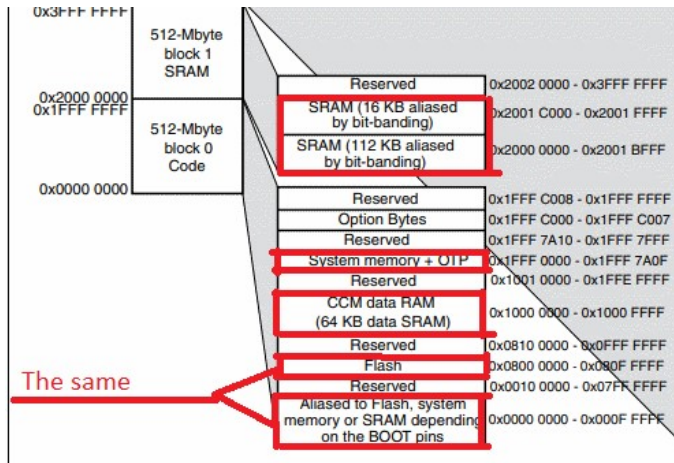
0x3FFF FFFF

512-Mbyte block 1 SRAM

0x2000 0000
0x1FFF FFFF

512-Mbyte block 0 Code

0x0000 0000

| | |
|---|---|
| Reserved | 0x2002 0000 - 0x3FFF FFFF |
| SRAM (16 KB aliased by bit-banding) | 0x2001 C000 - 0x2001 FFFF |
| SRAM (112 KB aliased by bit-banding) | 0x2000 0000 - 0x2001 BFFF |
| Reserved | 0x1FFF C008 - 0x1FFF FFFF |
| Option Bytes | 0x1FFF C000 - 0x1FFF C007 |
| Reserved | 0x1FFF 7A10 - 0x1FFF 7FFF |
| System memory + OTP | 0x1FFF 0000 - 0x1FFF 7A0F |
| Reserved | 0x1001 0000 - 0x1FFE FFFF |
| CCM data RAM (64 KB data SRAM) | 0x1000 0000 - 0x1000 FFFF |
| Reserved | 0x0810 0000 - 0x0FFF FFFF |
| Flash | 0x0800 0000 - 0x080F FFFF |
| Reserved | 0x0010 0000 - 0x07FF FFFF |
| Aliased to Flash, system memory or SRAM depending on the BOOT pins | 0x0000 0000 - 0x000F FFFF |

The same